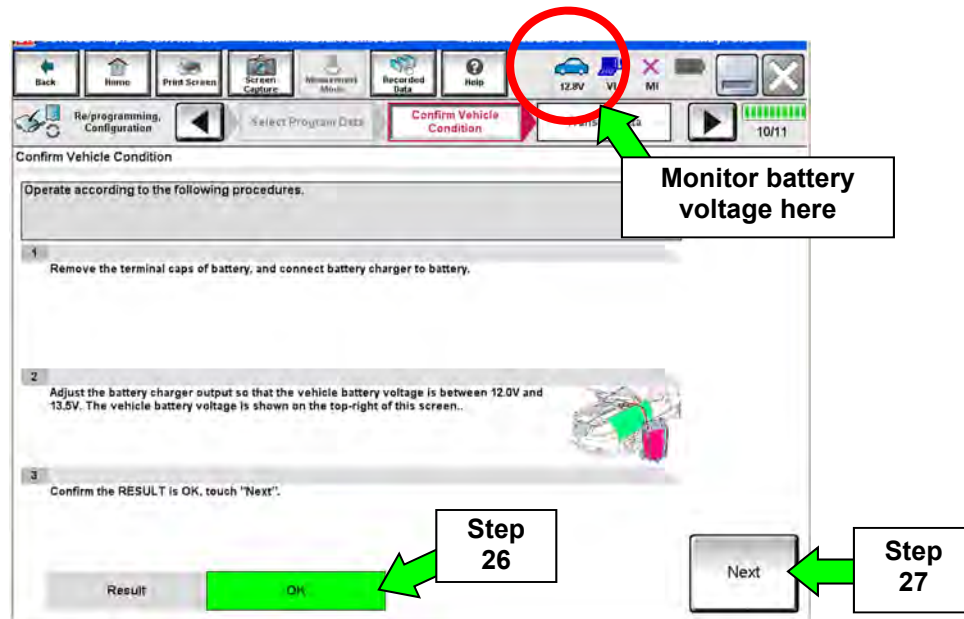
Back
Home
Print Screen
Screen Capture
Measurement Mode
Recorded Data
Help
12.8V
VI
MI

Re/programming, Configuration
Select Program Data
Confirm Vehicle Condition
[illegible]
10/11

Confirm Vehicle Condition

Operate according to the following procedures.

Monitor battery voltage here

1
Remove the terminal caps of battery, and connect battery charger to battery.

2
Adjust the battery charger output so that the vehicle battery voltage is between 12.0V and 13.5V. The vehicle battery voltage is shown on the top-right of this screen..

3
Confirm the RESULT is OK, touch "Next".

Step 26

Result
OK

Next

Step 27